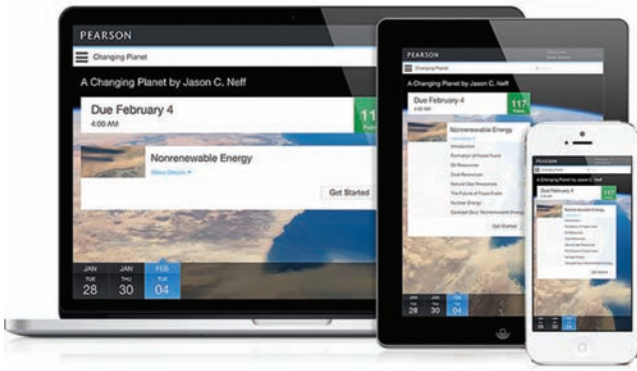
PEARSON

Changing Planet

A Changing Planet by Jason C. Neff

Due February 4
4:00 AM

117

Nonrenewable Energy
Show Details

Get Started

JAN TUE 28
JAN THU 30
FEB TUE 04

PEARSON

Changing Planet

A Changing Planet by Jason C. Neff

Due February 4
4:00 AM

117

Nonrenewable Energy
Introduction
Formation of Fossil Fuels
Oil Resources
Coal Resources
Natural Gas Resources
The Future of Fossil Fuels
Nuclear Energy
Concept Quiz: Nonrenewable Energy

Get Started

PEARSON

Changing Planet

A Changing Planet by Jason C. Neff

Due February 4

Nonrenewable Energy

Get Started